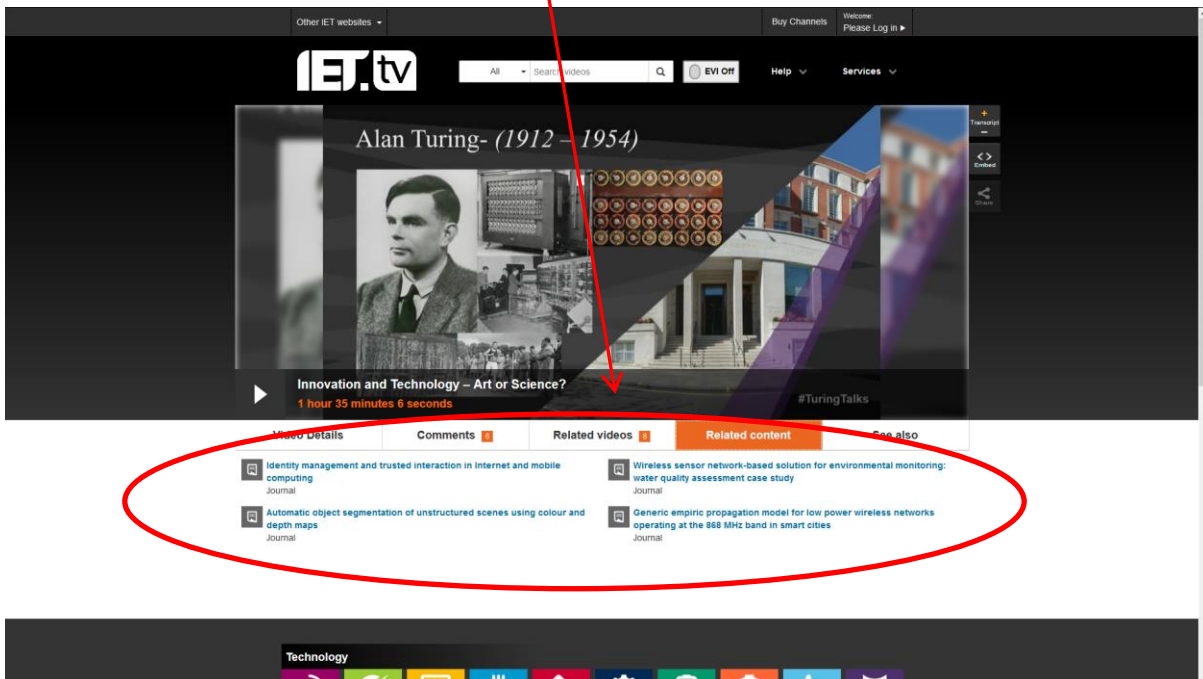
Other IET websites

Buy Channels

Welcome:
Please Log in ▸

IET.tv

All
Search videos

EVI Off

Help

Services

Transcript

Embed

Share

Alan Turing- (1912 – 1954)

Innovation and Technology – Art or Science?
1 hour 35 minutes 6 seconds

#TuringTalks

Video Details

Comments 0

Related videos 0

Related content

See also

Identity management and trusted interaction in Internet and mobile computing
Journal

Wireless sensor network-based solution for environmental monitoring: water quality assessment case study
Journal

Automatic object segmentation of unstructured scenes using colour and depth maps
Journal

Generic empiric propagation model for low power wireless networks operating at the 868 MHz band in smart cities
Journal

Technology